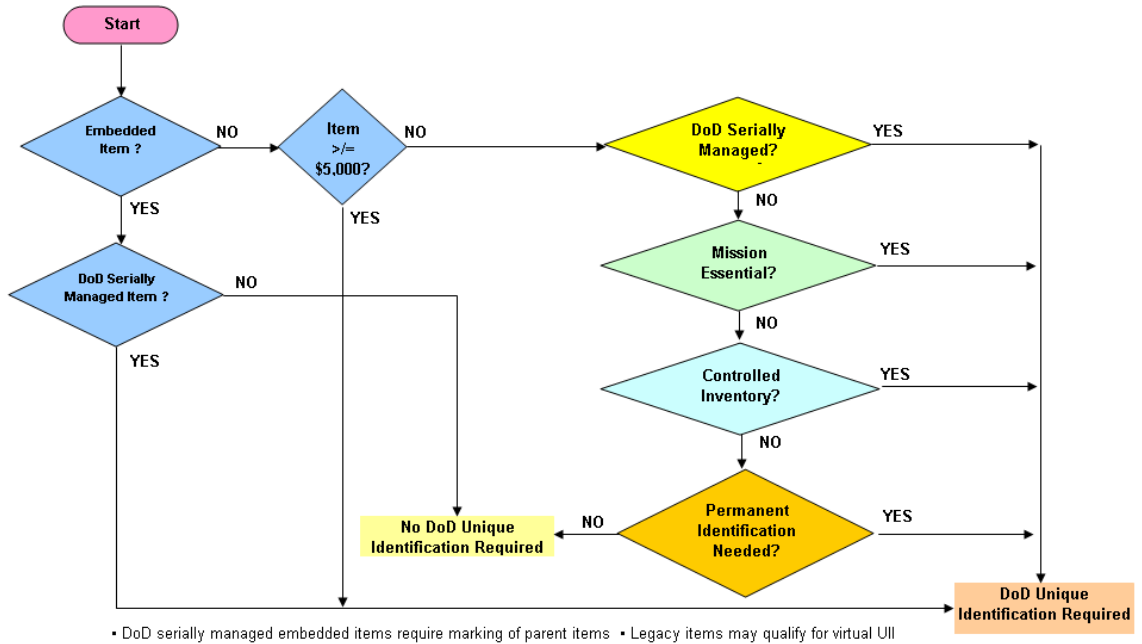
Start

Embedded Item ?

NO

Item >/= $5,000?

NO

DoD Serially Managed?

YES

YES

YES

NO

DoD Serially Managed Item ?

NO

Mission Essential?

YES

YES

NO

Controlled Inventory?

YES

NO

No DoD Unique Identification Required

NO

Permanent Identification Needed?

YES

DoD Unique Identification Required

• DoD serially managed embedded items require marking of parent items • Legacy items may qualify for virtual UII